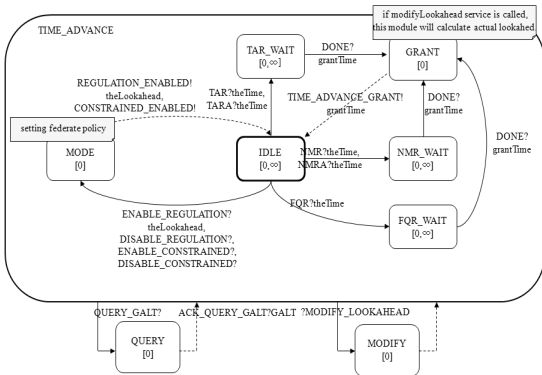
if modifyLookahead service is called, this module will calculate actual lookahed

TIME_ADVANCE

TAR_WAIT
[0,∞]

DONE?
grantTime

GRANT
[0]

REGULATION_ENABLED!
theLookahead,
CONSTRAINED_ENABLED!

TAR?theTime,
TARA?theTime

TIME_ADVANCE_GRANT!

DONE?
grantTime

setting federate policy

MODE
[0]

IDLE
[0,∞]

NMR?theTime,
NMRA?theTime

NMR_WAIT
[0,∞]

DONE?
grantTime

FQR?theTime

FQR_WAIT
[0,∞]

ENABLE_REGULATION?
theLookahead,
DISABLE_REGULATION?,
ENABLE_CONSTRAINED?,
DISABLE_CONSTRAINED?

QUERY_GALT?

ACK_QUERY_GALT?GALT

?MODIFY_LOOKAHEAD

QUERY
[0]

MODIFY
[0]